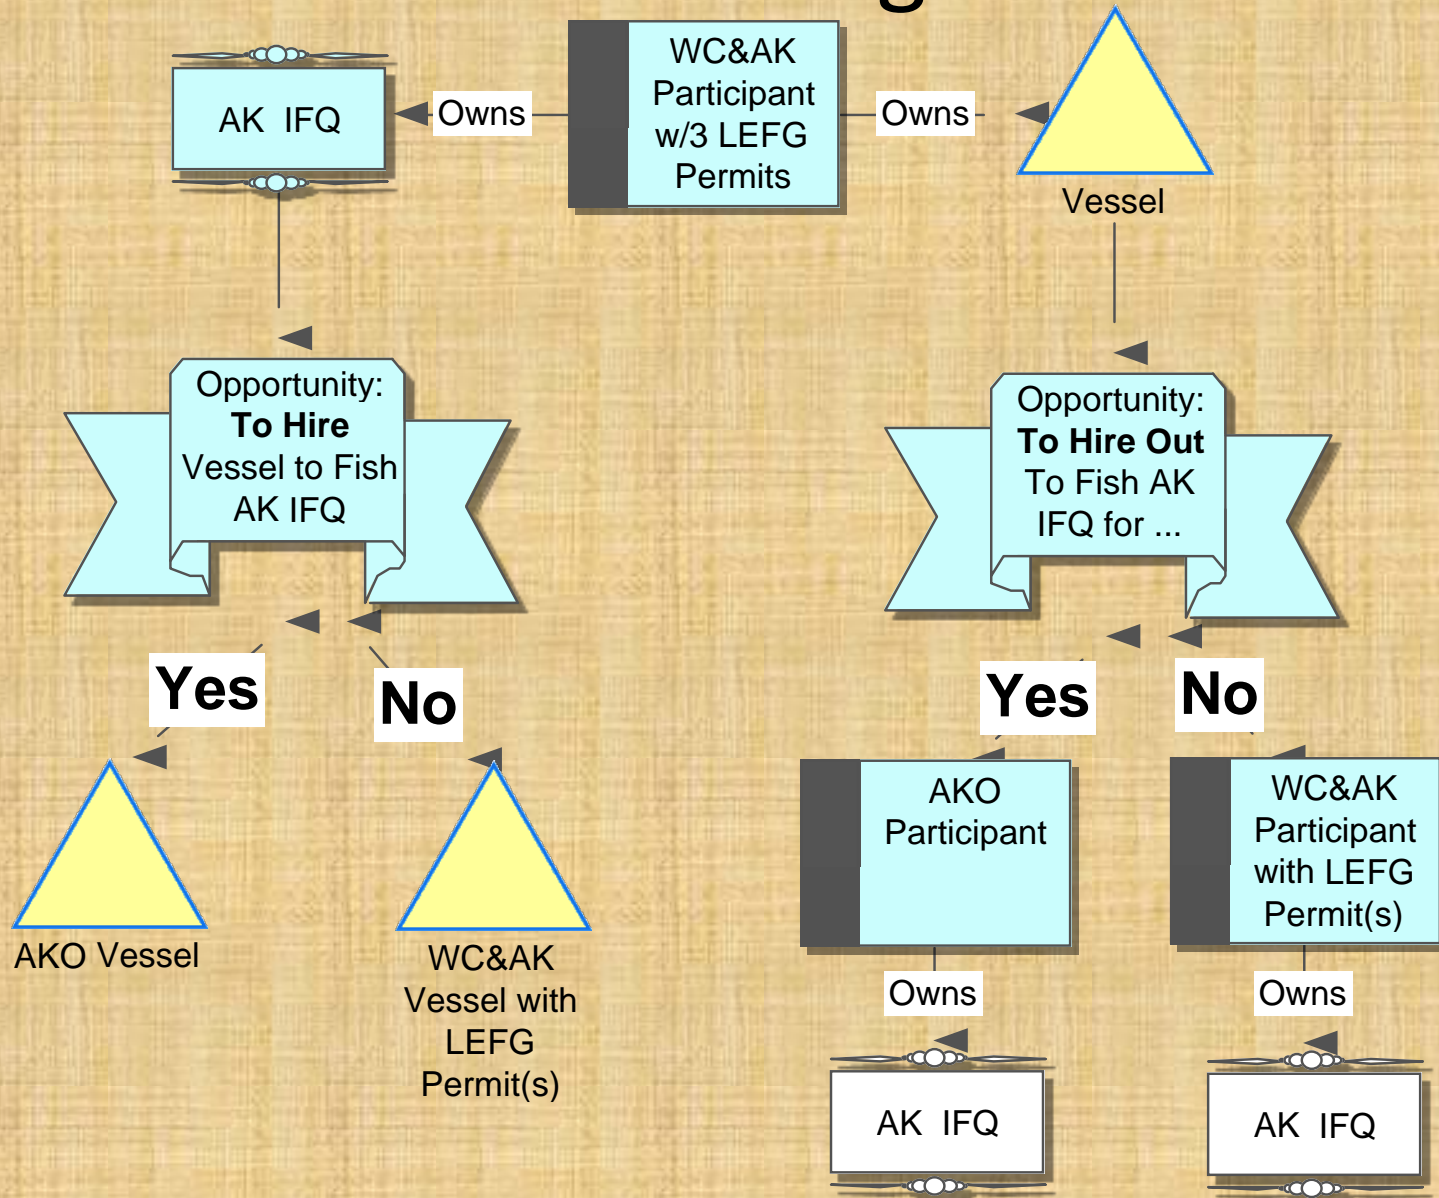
AK IFQ

Owns

WC&AK Participant w/3 LEFG Permits

Owns

Vessel

Opportunity: **To Hire** Vessel to Fish AK IFQ

Opportunity: **To Hire Out** To Fish AK IFQ for ...

Yes

No

Yes

No

AKO Vessel

WC&AK Vessel with LEFG Permit(s)

AKO Participant

WC&AK Participant with LEFG Permit(s)

Owns

Owns

AK IFQ

AK IFQ